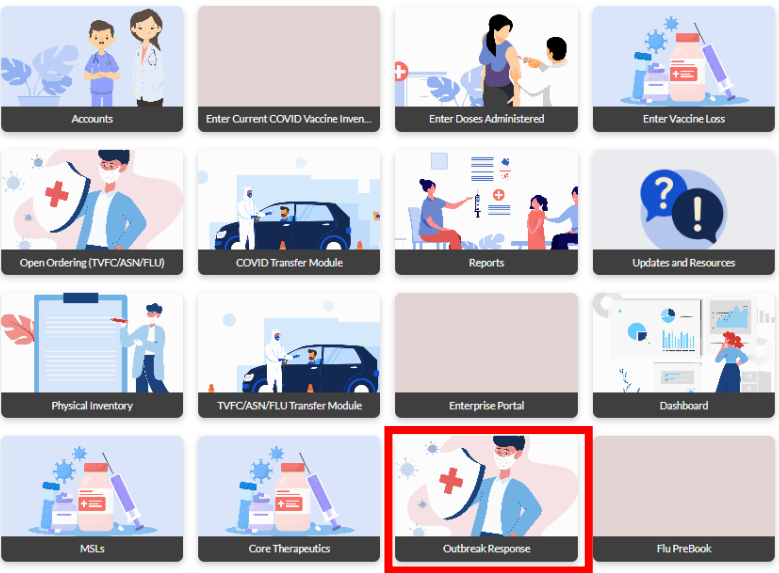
Accounts

Enter Current COVID Vaccine Inven...

Enter Doses Administered

Enter Vaccine Loss

Open Ordering (TVFC/ASN/FLU)

COVID Transfer Module

Reports

Updates and Resources

Physical Inventory

TVFC/ASN/FLU Transfer Module

Enterprise Portal

Dashboard

MSLs

Core Therapeutics

Outbreak Response

Flu PreBook